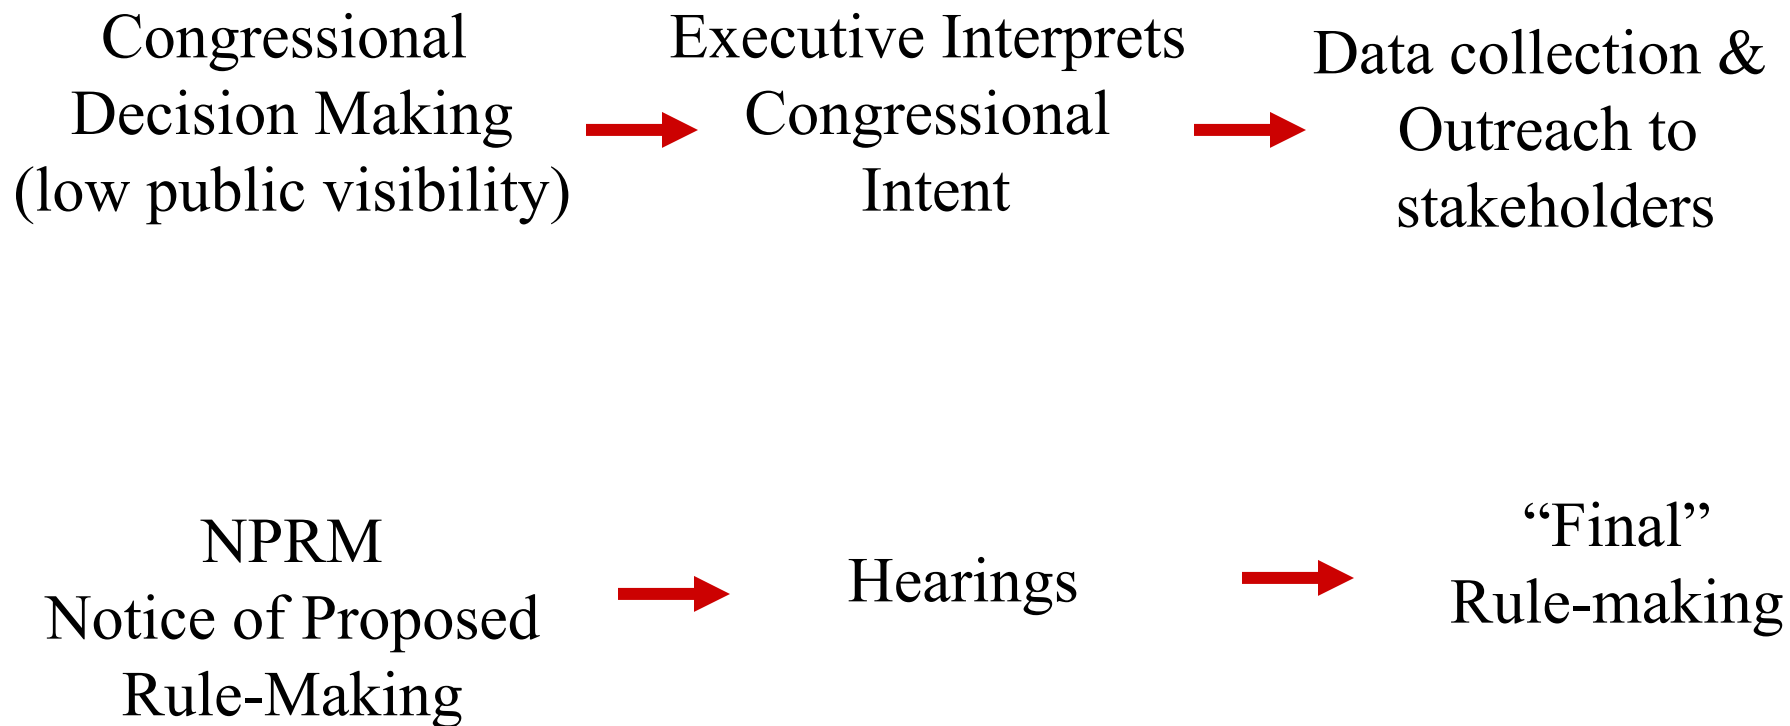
Congressional Decision Making (low public visibility)

Executive Interprets Congressional Intent

Data collection & Outreach to stakeholders

NPRM
Notice of Proposed Rule-Making

Hearings

“Final” Rule-making